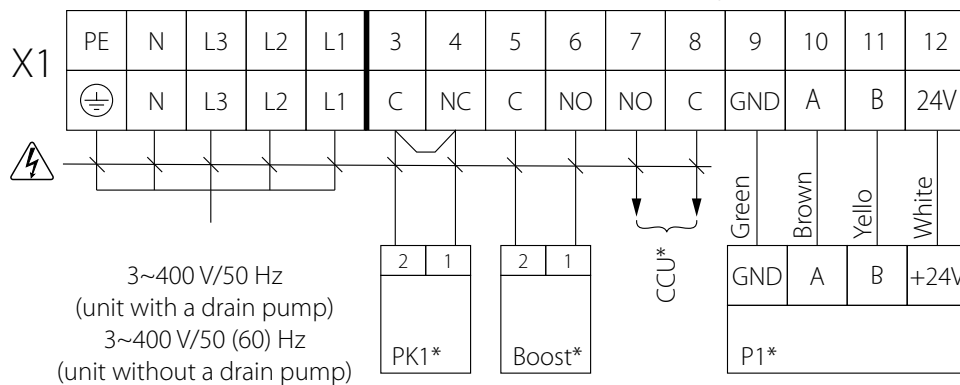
X1

| PE | N | L3 | L2 | L1 | 3 | 4 | 5 | 6 | 7 | 8 | 9 | 10 | 11 | 12 |
|---|---|---|---|---|---|---|---|---|---|---|---|---|---|---|
| ⏚ | N | L3 | L2 | L1 | C | NC | C | NO | NO | C | GND | A | B | 24V |

Green
Brown
Yello
White

CCU*

| 2 | 1 |
|---|---|

PK1*

| 2 | 1 |
|---|---|

Boost*

| GND | A | B | +24V |
|---|---|---|---|

P1*

3~400 V/50 Hz
(unit with a drain pump)
3~400 V/50 (60) Hz
(unit without a drain pump)